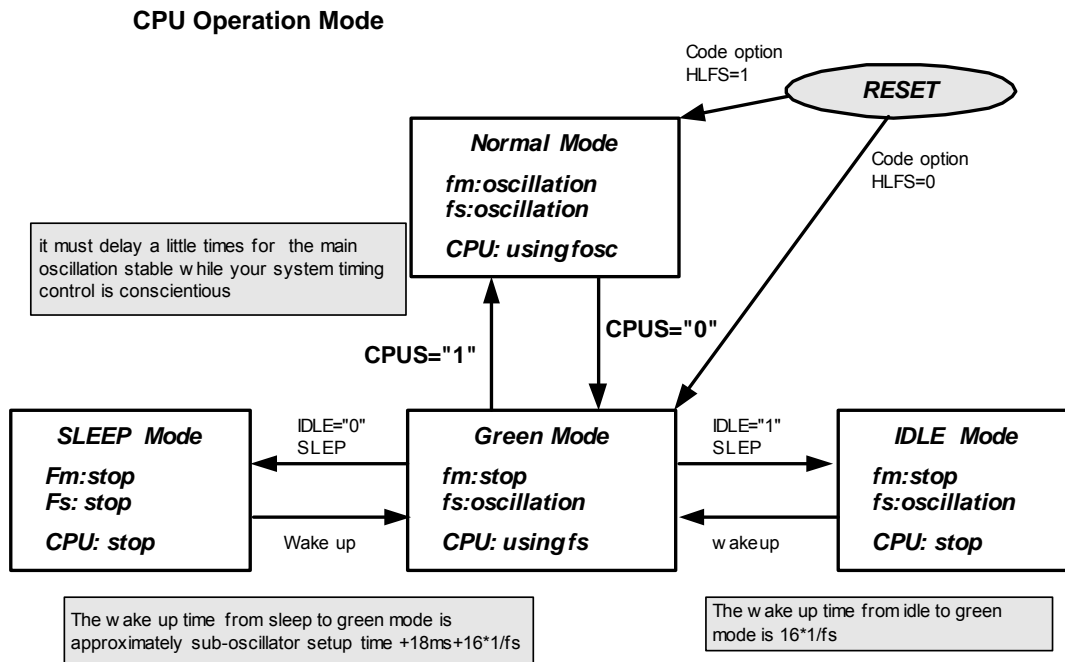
CPU Operation Mode

Code option HLFS=1

RESET

Normal Mode

fm:oscillation
fs:oscillation

CPU: using fosc

Code option HLFS=0

it must delay a little times for the main oscillation stable while your system timing control is conscientious

CPUS="0"

CPUS="1"

SLEEP Mode

Fm:stop
Fs: stop

CPU: stop

IDLE="0"
SLEP

Wake up

Green Mode

fm:stop
fs:oscillation

CPU: using fs

IDLE="1"
SLEP

wakeup

IDLE Mode

fm:stop
fs:oscillation

CPU: stop

The wake up time from sleep to green mode is approximately sub-oscillator setup time +18ms+16*1/fs

The wake up time from idle to green mode is 16*1/fs